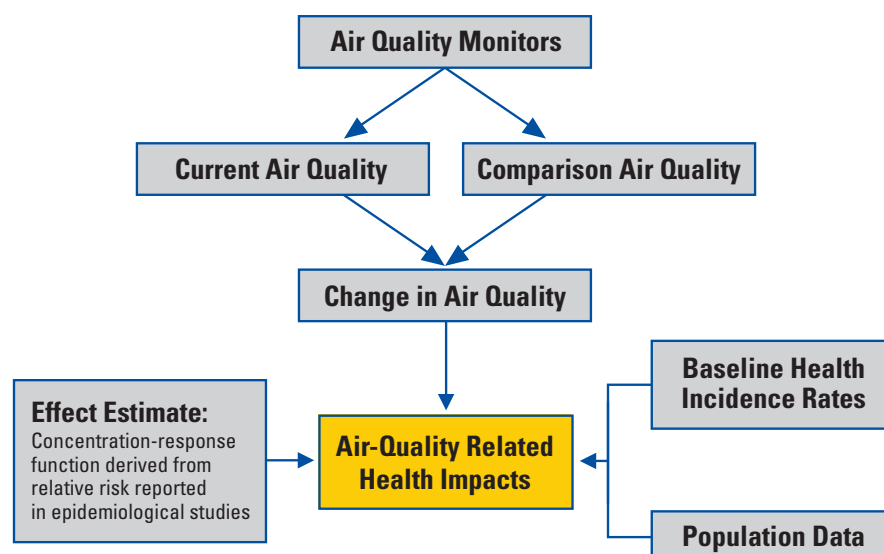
Air Quality Monitors

Current Air Quality

Comparison Air Quality

Change in Air Quality

Baseline Health Incidence Rates

Effect Estimate:
Concentration-response function derived from relative risk reported in epidemiological studies

Air-Quality Related Health Impacts

Population Data